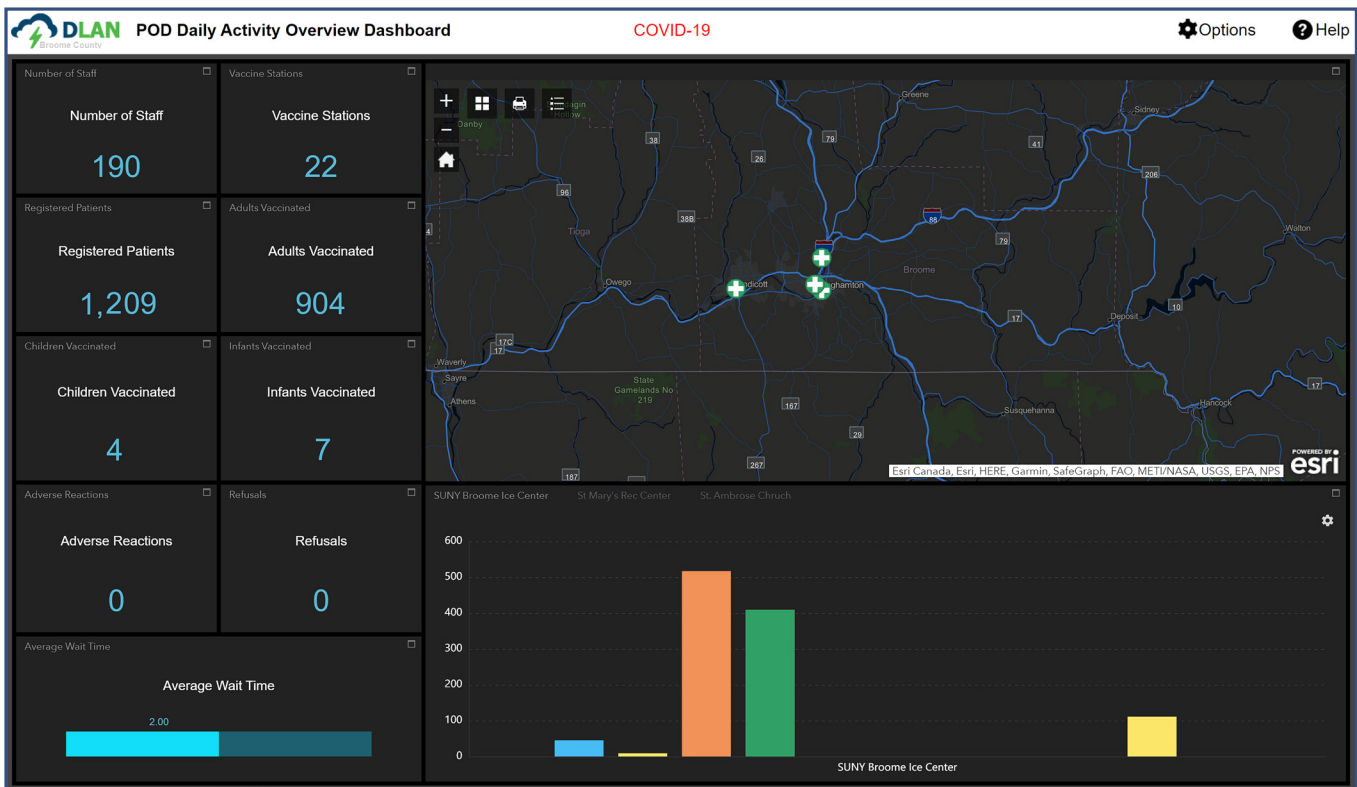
DLAN Broome County
POD Daily Activity Overview Dashboard
COVID-19
Options
Help

Number of Staff
Number of Staff
190

Vaccine Stations
Vaccine Stations
22

Registered Patients
Registered Patients
1,209

Adults Vaccinated
Adults Vaccinated
904

Children Vaccinated
Children Vaccinated
4

Infants Vaccinated
Infants Vaccinated
7

Adverse Reactions
Adverse Reactions
0

Refusals
Refusals
0

Average Wait Time
Average Wait Time
2.00

Danby
Greene
Sidney
38
26
79
41
206
96
38B
Tioga
88
79
Walton
4
Broome
Owego
Endicott
Binghamton
10
17
Deposit
17C
Waverly
Sayre
State Gamelands No 219
Athens
167
Susquehanna
17
Hancock
29
187
267
Esri Canada, Esri, HERE, Garmin, SafeGraph, FAO, METI/NASA, USGS, EPA, NPS
POWERED BY esri

SUNY Broome Ice Center
St Mary's Rec Center
St. Ambrose Chruch
600
500
400
300
200
100
0
SUNY Broome Ice Center